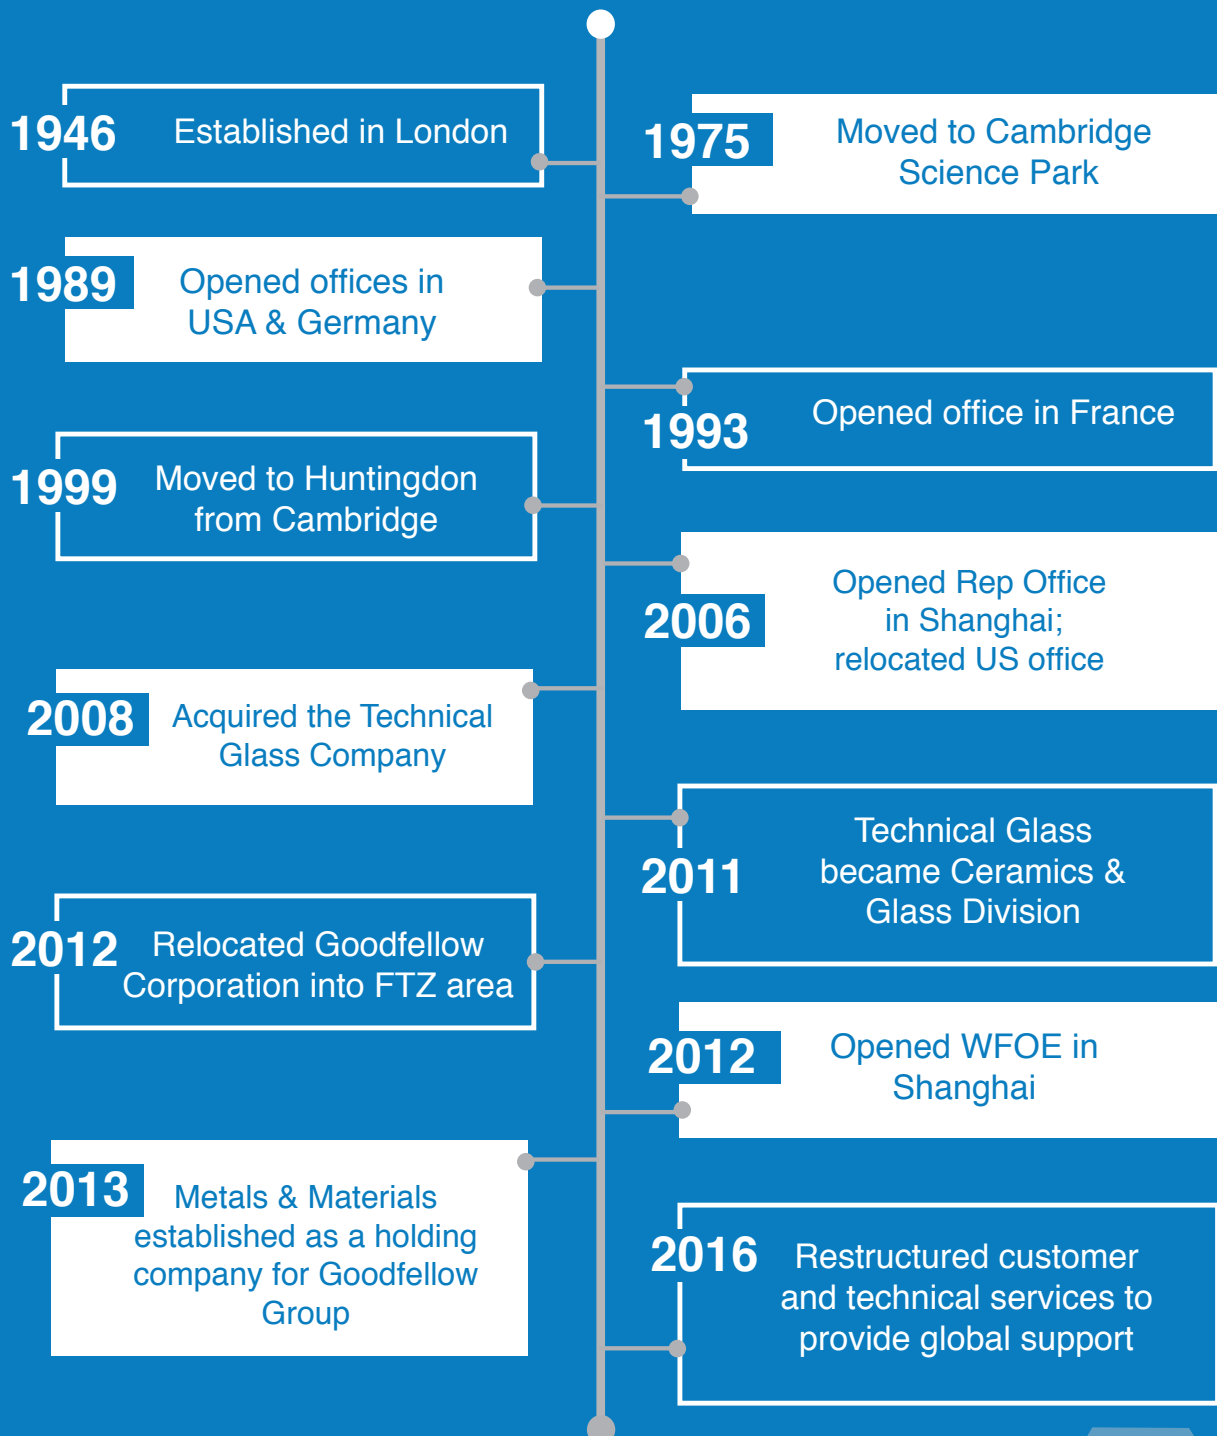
1946 Established in London

1975 Moved to Cambridge Science Park

1989 Opened offices in USA & Germany

1993 Opened office in France

1999 Moved to Huntingdon from Cambridge

2006 Opened Rep Office in Shanghai; relocated US office

2008 Acquired the Technical Glass Company

2011 Technical Glass became Ceramics & Glass Division

2012 Relocated Goodfellow Corporation into FTZ area

2012 Opened WFOE in Shanghai

2013 Metals & Materials established as a holding company for Goodfellow Group

2016 Restructured customer and technical services to provide global support